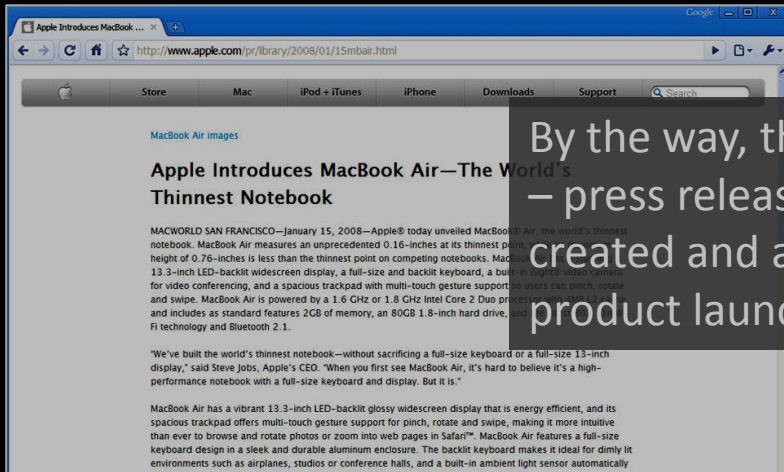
Apple Introduces MacBook ... ×

Google

http://www.apple.com/pr/library/2008/01/15mbair.html

Store | Mac | iPod + iTunes | iPhone | Downloads | Support | Search

MacBook Air images

Apple Introduces MacBook Air—The World's Thinnest Notebook

MACWORLD SAN FRANCISCO—January 15, 2008—Apple® today unveiled MacBook Air, the world's thinnest notebook. MacBook Air measures an unprecedented 0.16-inches at its thinnest point, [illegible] height of 0.76-inches is less than the thinnest point on competing notebooks. MacBook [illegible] 13.3-inch LED-backlit widescreen display, a full-size and backlit keyboard, a built-in iSight® video camera for video conferencing, and a spacious trackpad with multi-touch gesture support so users can pinch, rotate and swipe. MacBook Air is powered by a 1.6 GHz or 1.8 GHz Intel Core 2 Duo processor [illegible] and includes as standard features 2GB of memory, an 80GB 1.8-inch hard drive, and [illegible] Fi technology and Bluetooth 2.1.

"We've built the world's thinnest notebook—without sacrificing a full-size keyboard or a full-size 13-inch display," said Steve Jobs, Apple's CEO. "When you first see MacBook Air, it's hard to believe it's a high-performance notebook with a full-size keyboard and display. But it is."

MacBook Air has a vibrant 13.3-inch LED-backlit glossy widescreen display that is energy efficient, and its spacious trackpad offers multi-touch gesture support for pinch, rotate and swipe, making it more intuitive than ever to browse and rotate photos or zoom into web pages in Safari™. MacBook Air features a full-size keyboard design in a sleek and durable aluminum enclosure. The backlit keyboard makes it ideal for dimly lit environments such as airplanes, studios or conference halls, and a built-in ambient light sensor automatically

By the way, th
– press releas
created and a
product launc